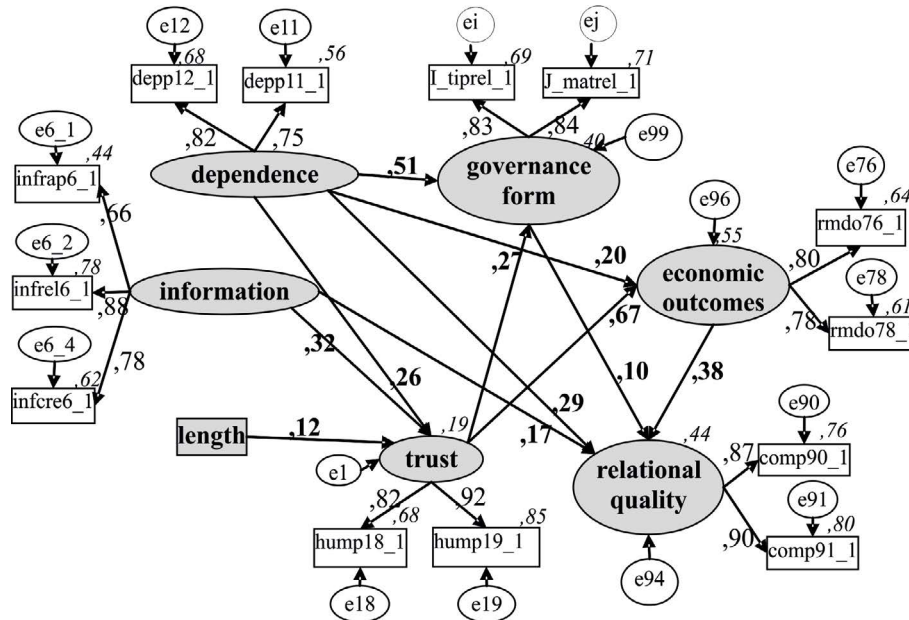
e12
,68
depp12_1
e11
,56
depp11_1
ei
,69
I_tiprel_1
ej
,71
J_matrel_1
e6_1
,44
infrap6_1
,82
,75
dependence
,51
,83
,84
,40
e99
governance form
e96
,55
e76
,64
rmdo76_1
,66
e6_2
,78
infrel6_1
,88
information
,27
,20
economic outcomes
,80
e78
,61
,78
rmdo78_
,67
e6_4
,62
infcre6_1
,78
,32
,26
,10
,38
,29
length
,12
,19
trust
,17
,44
e90
,76
,87
comp90_1
e1
relational quality
,82
92
,68
,85
hump18_1
hump19_1
e91
,80
,90
comp91_1
e18
e19
e94